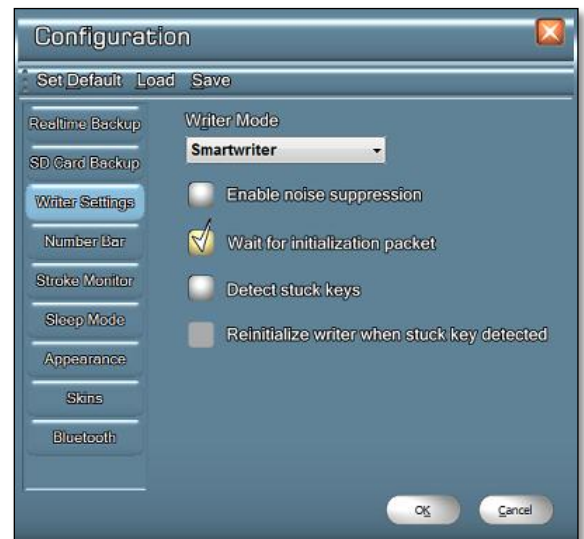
Configuration

Set Default Load Save

Realtime Backup

SD Card Backup

Writer Settings

Number Bar

Stroke Monitor

Sleep Mode

Appearance

Skins

Bluetooth

Writer Mode

Smartwriter

Enable noise suppression

Wait for initialization packet

Detect stuck keys

Reinitialize writer when stuck key detected

OK

Cancel